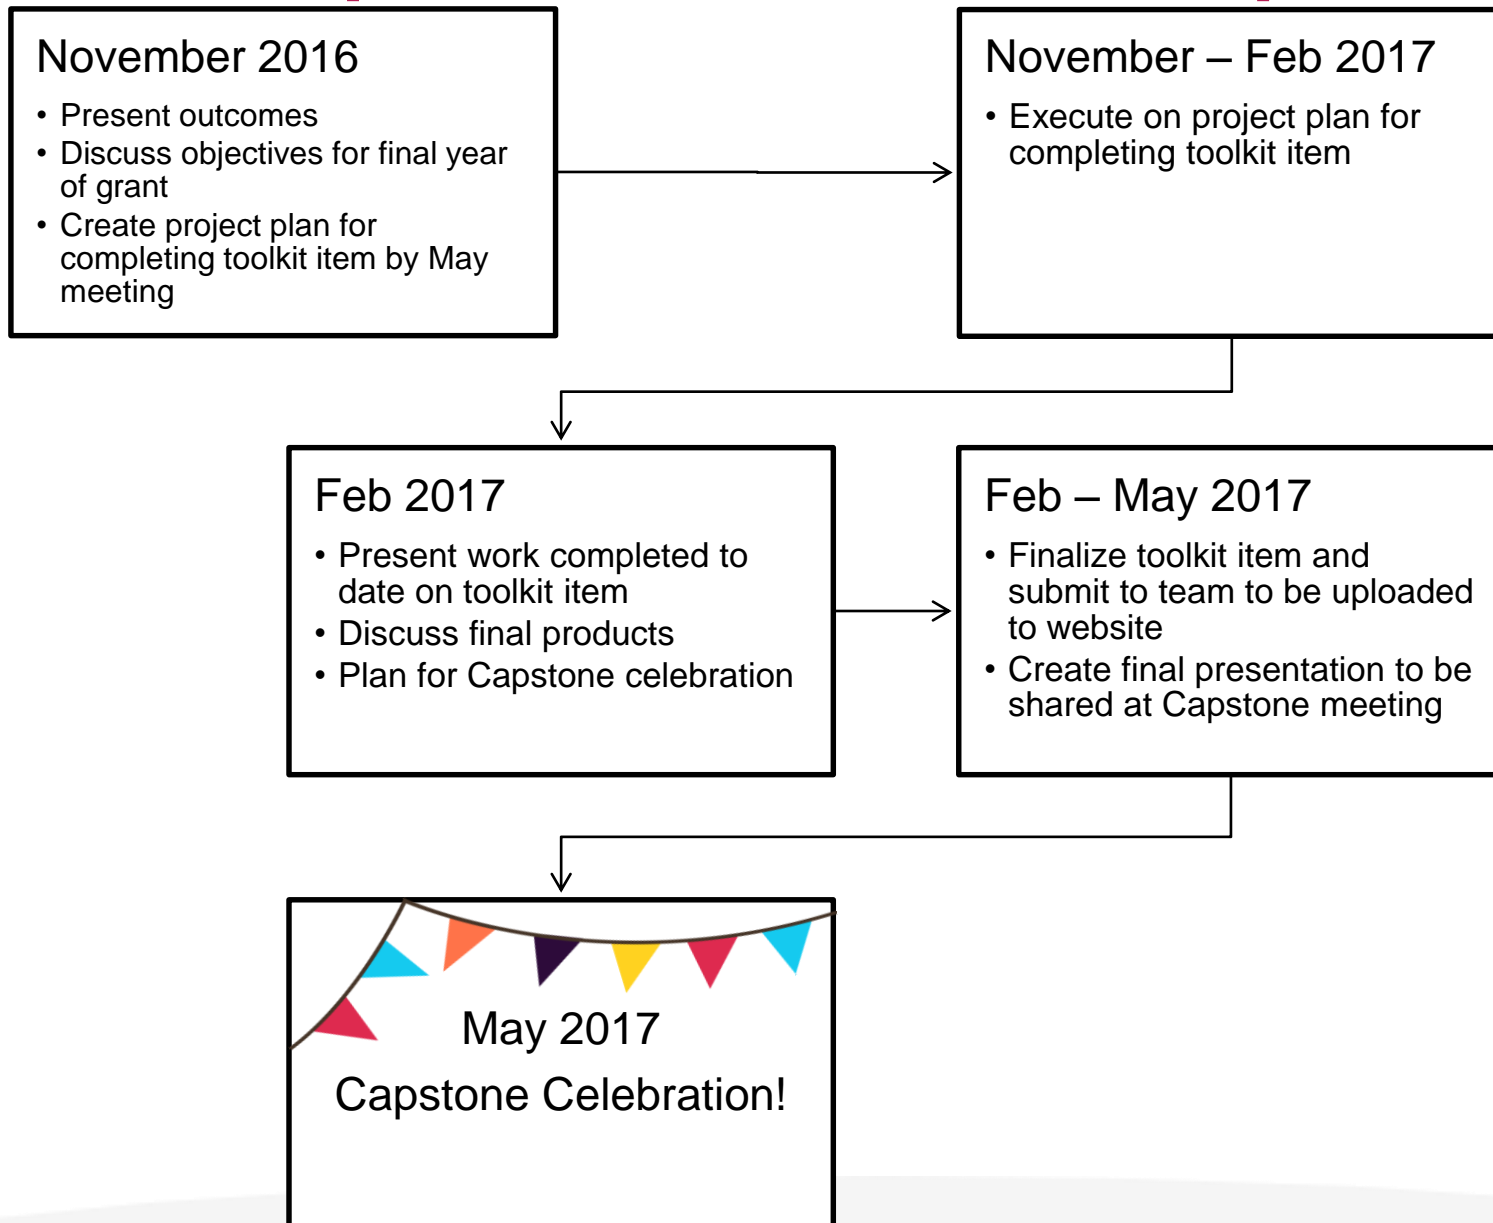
November 2016

- Present outcomes
- Discuss objectives for final year of grant
- Create project plan for completing toolkit item by May meeting

November – Feb 2017

- Execute on project plan for completing toolkit item

Feb 2017

- Present work completed to date on toolkit item
- Discuss final products
- Plan for Capstone celebration

Feb – May 2017

- Finalize toolkit item and submit to team to be uploaded to website
- Create final presentation to be shared at Capstone meeting

May 2017

Capstone Celebration!